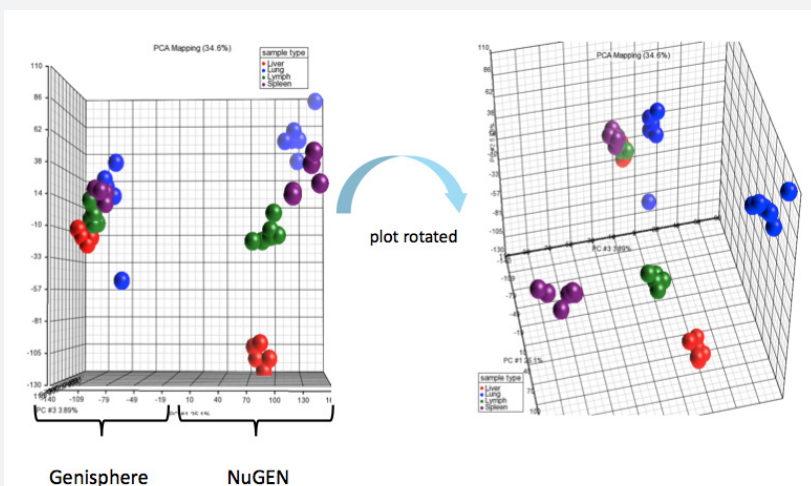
PCA Mapping (34.6%)

sample type
Liver
Lung
Lymph
Spleen

110
86
62
38
14
-10
-33
-57
-81
-105
-130

-140 -109 -79 -49 -19 10 40 70 100 130

PC #3 3.89%

Genisphere

NuGEN

plot rotated

PCA Mapping (34.6%)

110
86
62
38
14
-10
-33
-57
-81
-105
-130

PC #3 3.89%

PC #1 20.1%

sample type
Liver
Lung
Lymph
Spleen